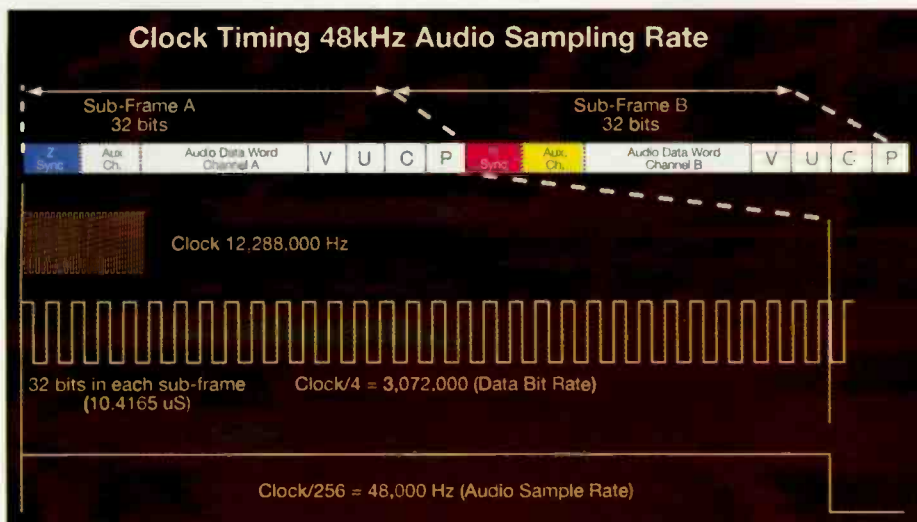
Clock Timing 48kHz Audio Sampling Rate

Sub-Frame A
32 bits

Sub-Frame B
32 bits

| Z Sync | Aux. Ch. | Audio Data Word Channel A | V | U | C | P | Y Sync | Aux. Ch. | Audio Data Word Channel B | V | U | C | P |
|---|---|---|---|---|---|---|---|---|---|---|---|---|---|

Clock 12,288,000 Hz

32 bits in each sub-frame (10.4165 uS)

Clock/4 = 3,072,000 (Data Bit Rate)

Clock/256 = 48,000 Hz (Audio Sample Rate)